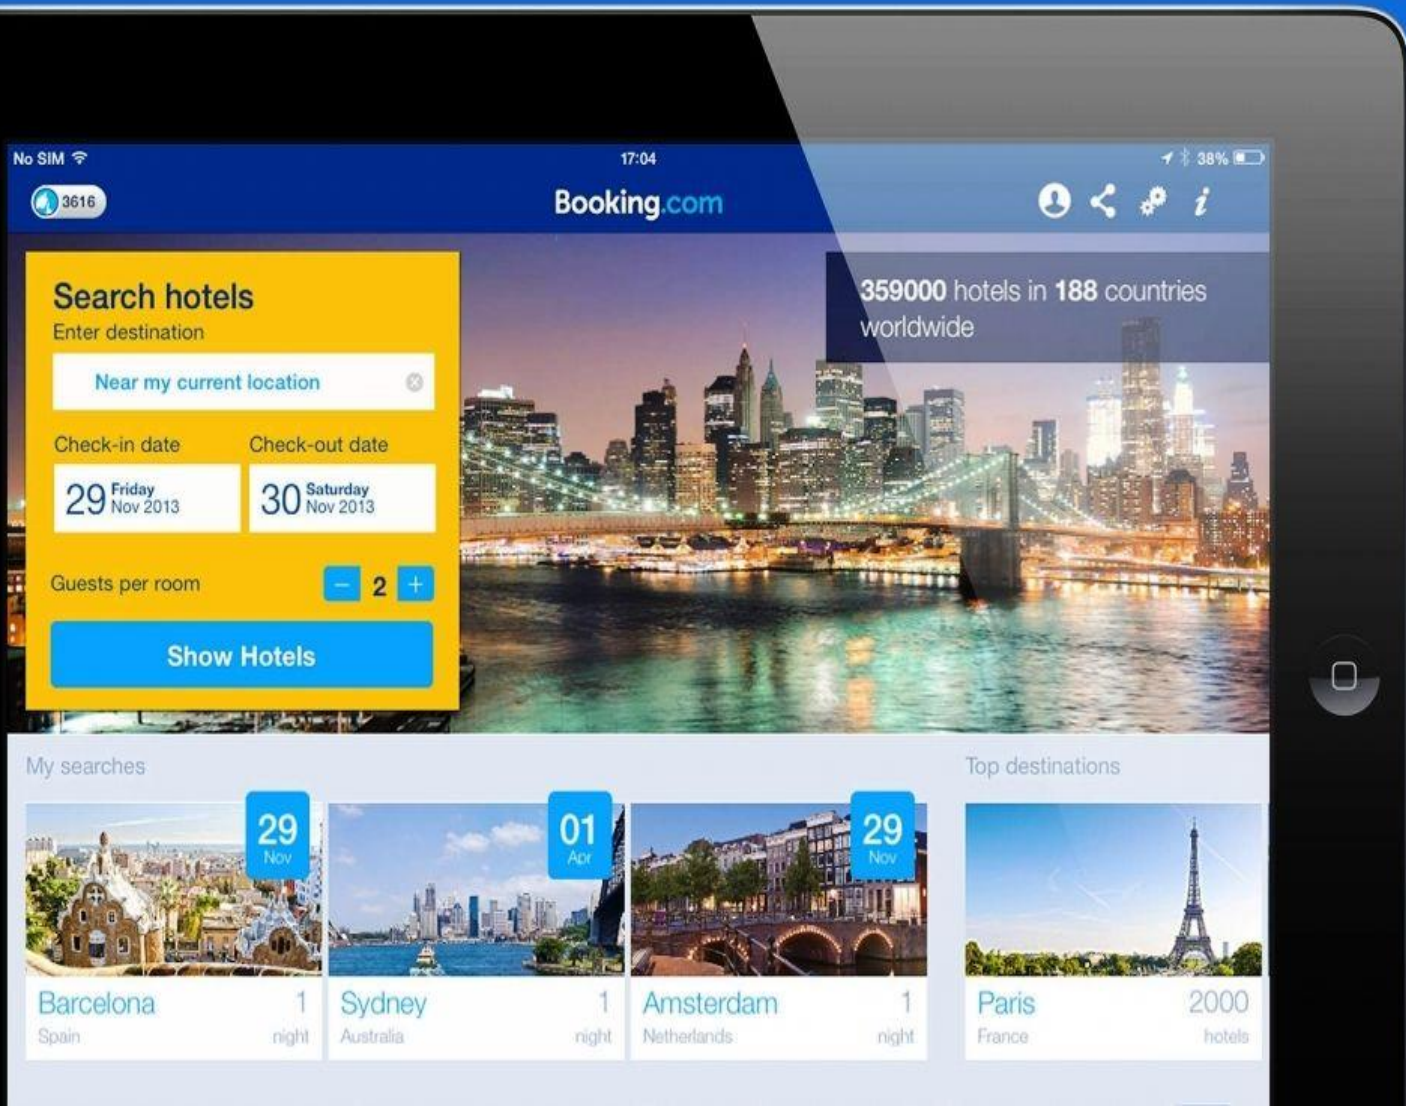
No SIM
17:04
38%
3616
Booking.com

Search hotels
Enter destination
Near my current location
Check-in date
Check-out date
29 Friday Nov 2013
30 Saturday Nov 2013
Guests per room
– 2 +
Show Hotels

359000 hotels in 188 countries worldwide

My searches
Top destinations

29 Nov
Barcelona
Spain
1 night

01 Apr
Sydney
Australia
1 night

29 Nov
Amsterdam
Netherlands
1 night

Paris
France
2000 hotels